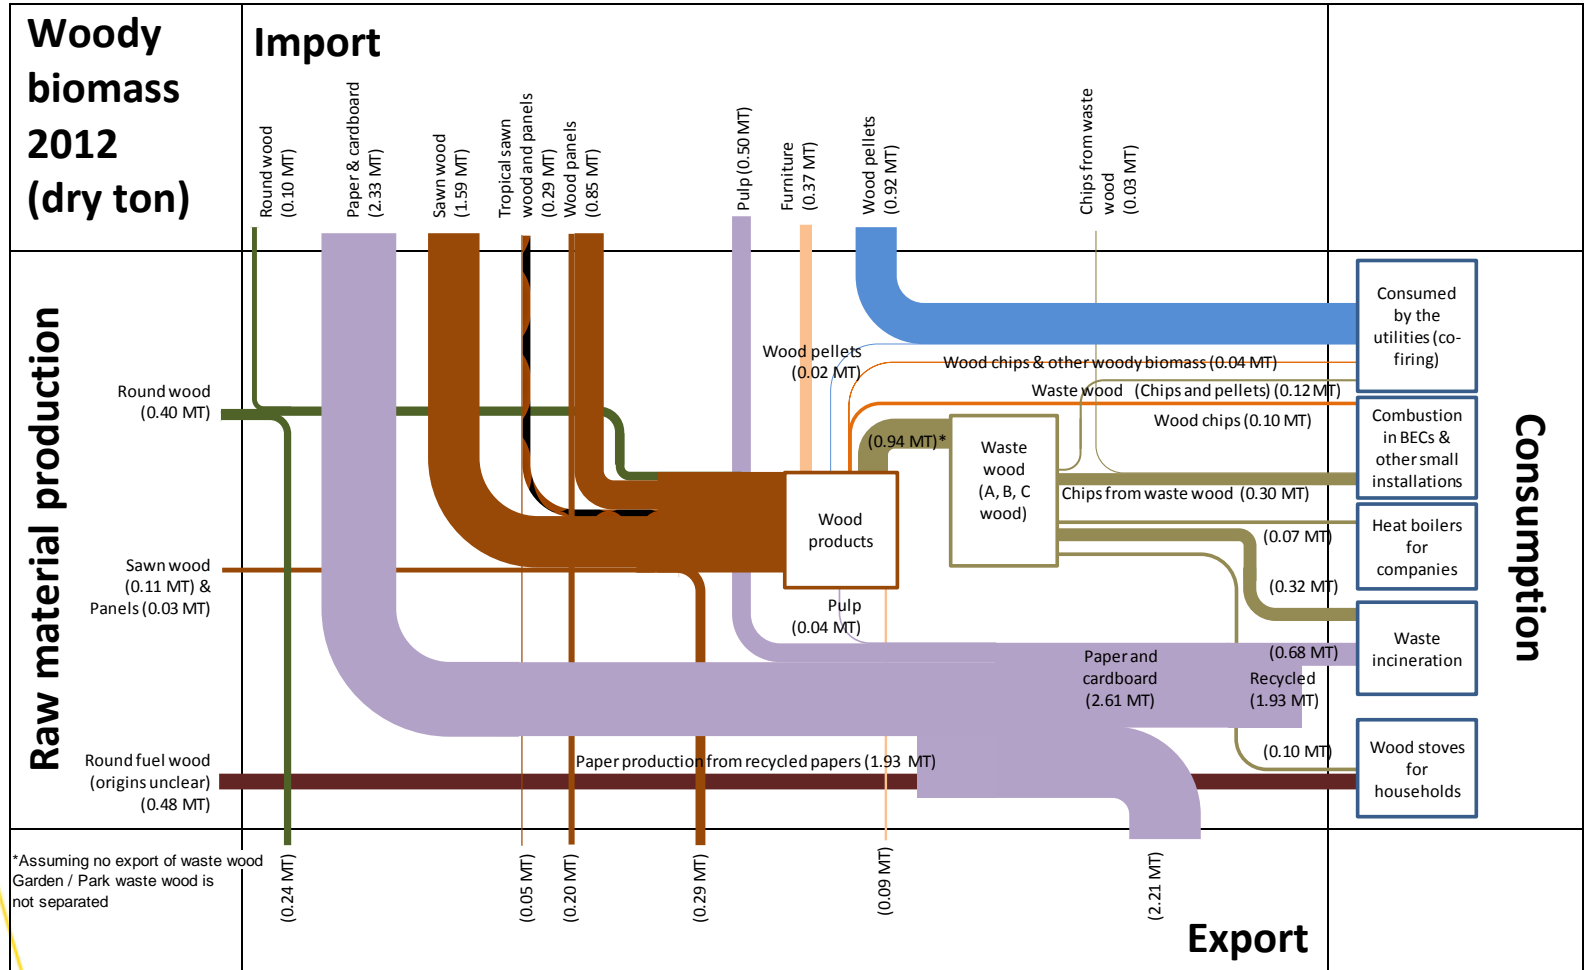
Woody biomass 2012 (dry ton)

Import

Round wood (0.10 MT)
Paper & cardboard (2.33 MT)
Sawn wood (1.59 MT)
Tropical sawn wood and panels (0.29 MT)
Wood panels (0.85 MT)
Pulp (0.50 MT)
Furniture (0.37 MT)
Wood pellets (0.92 MT)
Chips from waste wood (0.03 MT)

Raw material production

Round wood (0.40 MT)
Sawn wood (0.11 MT) & Panels (0.03 MT)
Round fuel wood (origins unclear) (0.48 MT)

Wood pellets (0.02 MT)
Wood chips & other woody biomass (0.04 MT)
Waste wood (Chips and pellets) (0.12 MT)
Wood chips (0.10 MT)
(0.94 MT)*
Waste wood (A, B, C wood)
Wood products
Chips from waste wood (0.30 MT)
(0.07 MT)
(0.32 MT)
Pulp (0.04 MT)
(0.68 MT)
Paper and cardboard (2.61 MT)
Recycled (1.93 MT)
(0.10 MT)
Paper production from recycled papers (1.93 MT)

Consumed by the utilities (co-firing)
Combustion in BECs & other small installations
Heat boilers for companies
Waste incineration
Wood stoves for households

Consumption

*Assuming no export of waste wood
Garden / Park waste wood is not separated

(0.24 MT)
(0.05 MT)
(0.20 MT)
(0.29 MT)
(0.09 MT)
(2.21 MT)

Export